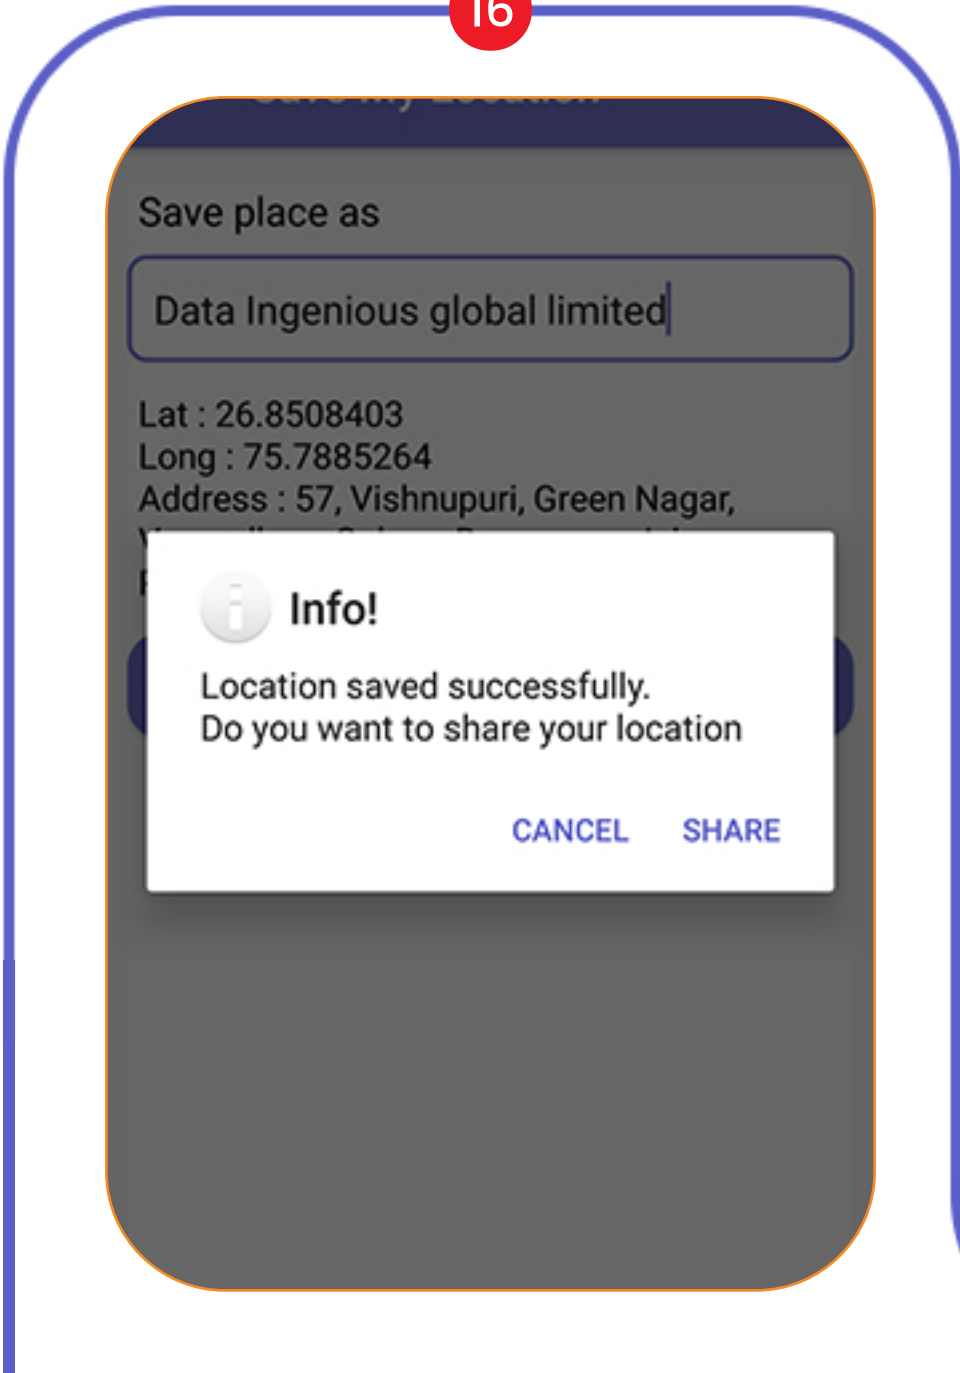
16

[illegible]

Save place as

Data Ingenious global limited

Lat : 26.8508403
Long : 75.7885264
Address : 57, Vishnupuri, Green Nagar,
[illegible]

Info!

Location saved successfully.
Do you want to share your location

CANCEL SHARE